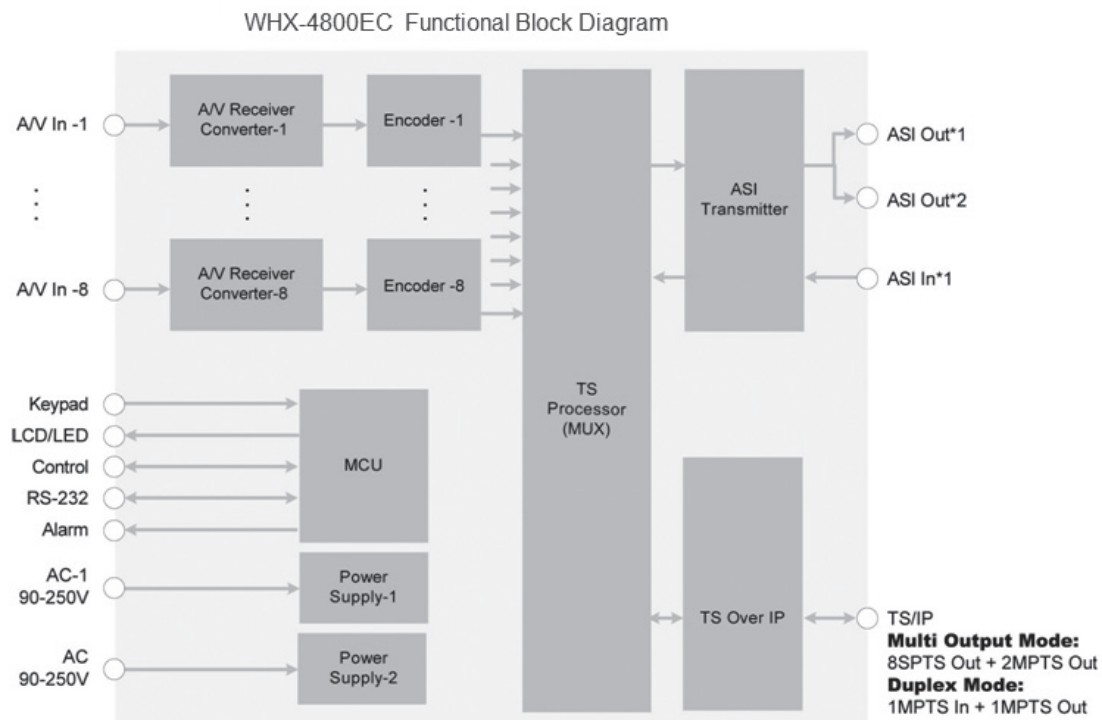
WHX-4800EC Functional Block Diagram

A/V In -1

A/V Receiver Converter-1

Encoder -1

A/V In -8

A/V Receiver Converter-8

Encoder -8

TS Processor (MUX)

ASI Transmitter

ASI Out*1

ASI Out*2

ASI In*1

Keypad

LCD/LED

Control

RS-232

Alarm

MCU

AC-1 90-250V

Power Supply-1

AC 90-250V

Power Supply-2

TS Over IP

TS/IP

**Multi Output Mode:**
8SPTS Out + 2MPTS Out

**Duplex Mode:**
1MPTS In + 1MPTS Out